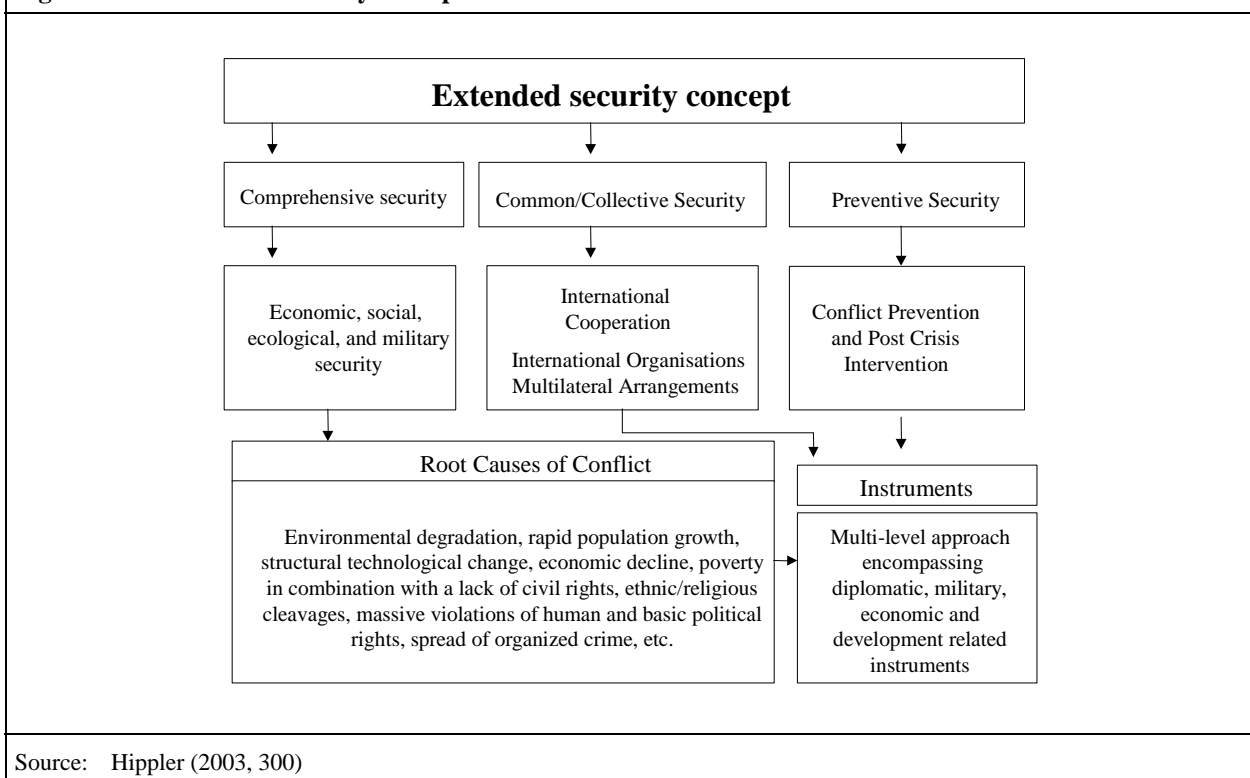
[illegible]

Extended security concept

Comprehensive security

Common/Collective Security

Preventive Security

Economic, social, ecological, and military security

International Cooperation

International Organisations Multilateral Arrangements

Conflict Prevention and Post Crisis Intervention

Root Causes of Conflict

Environmental degradation, rapid population growth, structural technological change, economic decline, poverty in combination with a lack of civil rights, ethnic/religious cleavages, massive violations of human and basic political rights, spread of organized crime, etc.

Instruments

Multi-level approach encompassing diplomatic, military, economic and development related instruments

Source: Hippler (2003, 300)